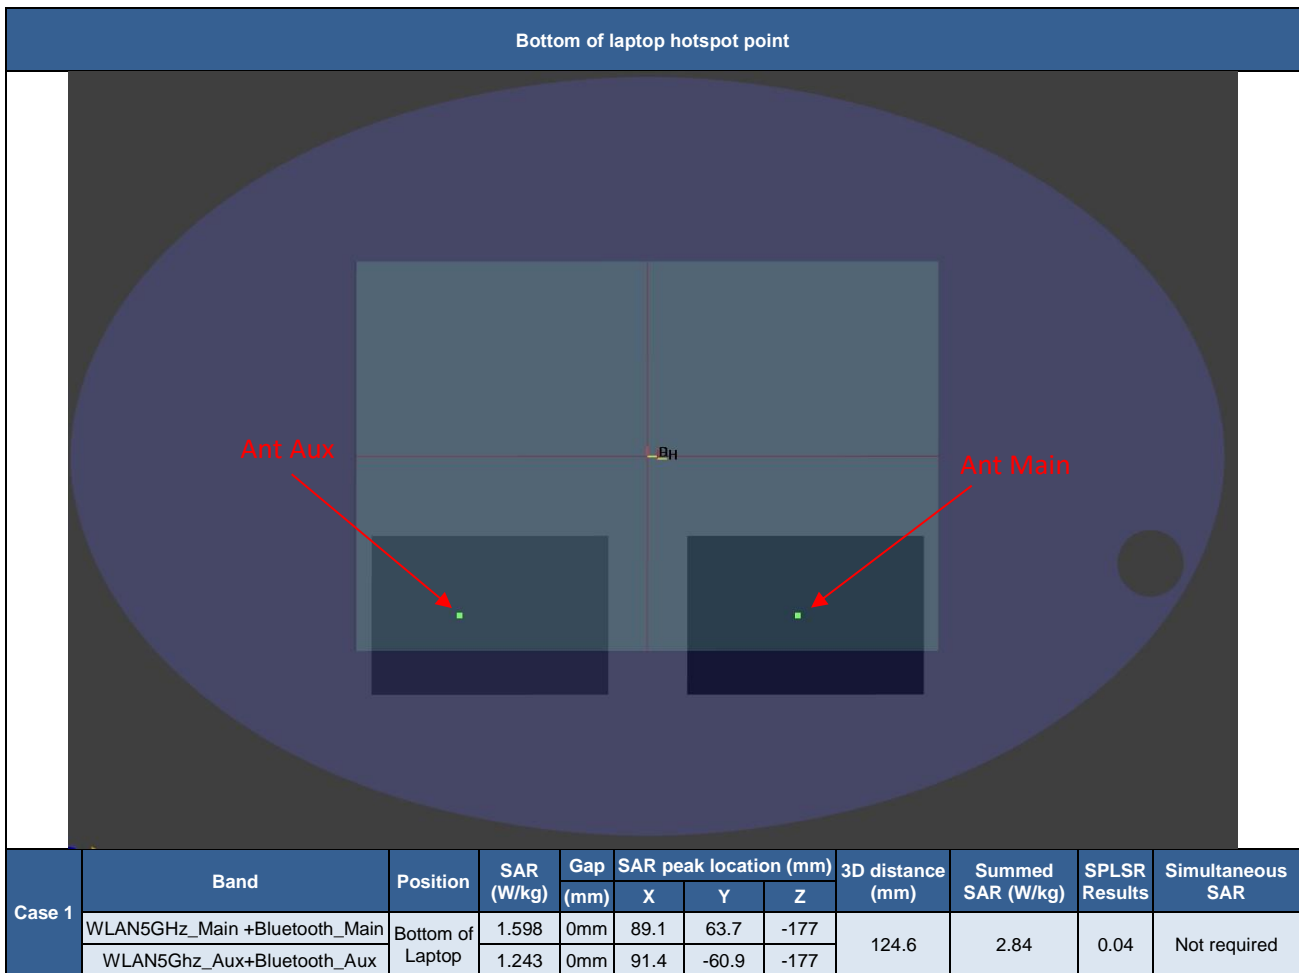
Bottom of laptop hotspot point

Ant Aux

Ant Main

BH

<table>
<tr><th rowspan="4">Case 1</th><th rowspan="2">Band</th><th rowspan="2">Position</th><th rowspan="2">SAR (W/kg)</th><th>Gap</th><th colspan="3">SAR peak location (mm)</th><th rowspan="2">3D distance (mm)</th><th rowspan="2">Summed SAR (W/kg)</th><th rowspan="2">SPLSR Results</th><th rowspan="2">Simultaneous SAR</th></tr>
<tr><th>(mm)</th><th>X</th><th>Y</th><th>Z</th></tr>
<tr><td>WLAN5GHz_Main +Bluetooth_Main</td><td rowspan="2">Bottom of Laptop</td><td>1.598</td><td>0mm</td><td>89.1</td><td>63.7</td><td>-177</td><td rowspan="2">124.6</td><td rowspan="2">2.84</td><td rowspan="2">0.04</td><td rowspan="2">Not required</td></tr>
<tr><td>WLAN5Ghz_Aux+Bluetooth_Aux</td><td>1.243</td><td>0mm</td><td>91.4</td><td>-60.9</td><td>-177</td></tr>
</table>